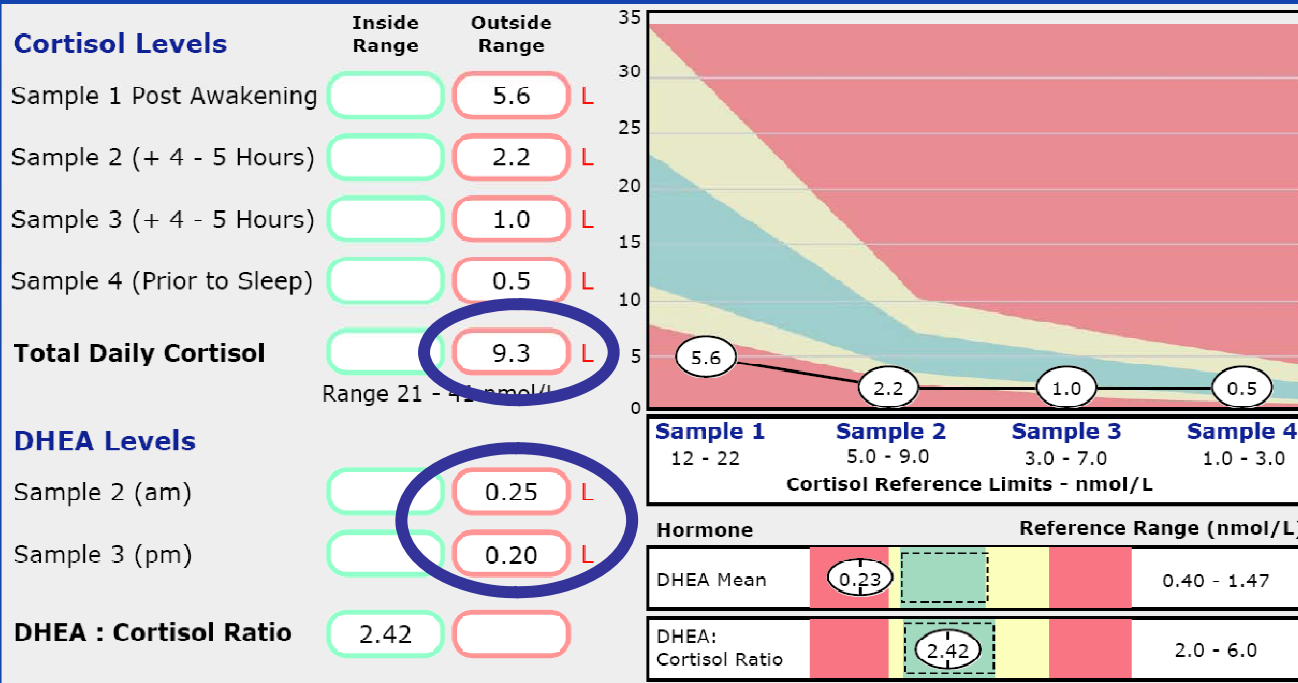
Cortisol Levels

| | Inside Range | Outside Range | |
|---|---|---|---|
| Sample 1 Post Awakening | | 5.6 | L |
| Sample 2 (+ 4 - 5 Hours) | | 2.2 | L |
| Sample 3 (+ 4 - 5 Hours) | | 1.0 | L |
| Sample 4 (Prior to Sleep) | | 0.5 | L |
| Total Daily Cortisol | | 9.3 | L |

Range 21 - 4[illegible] nmol/L

DHEA Levels

| | Inside Range | Outside Range | |
|---|---|---|---|
| Sample 2 (am) | | 0.25 | L |
| Sample 3 (pm) | | 0.20 | L |
| DHEA : Cortisol Ratio | 2.42 | | |

35
30
25
20
15
10
5
0

5.6
2.2
1.0
0.5

| Sample 1 | Sample 2 | Sample 3 | Sample 4 |
|---|---|---|---|
| 12 - 22 | 5.0 - 9.0 | 3.0 - 7.0 | 1.0 - 3.0 |

Cortisol Reference Limits - nmol/L

| Hormone | | Reference Range (nmol/L) |
|---|---|---|
| DHEA Mean | 0.23 | 0.40 - 1.47 |
| DHEA: Cortisol Ratio | 2.42 | 2.0 - 6.0 |